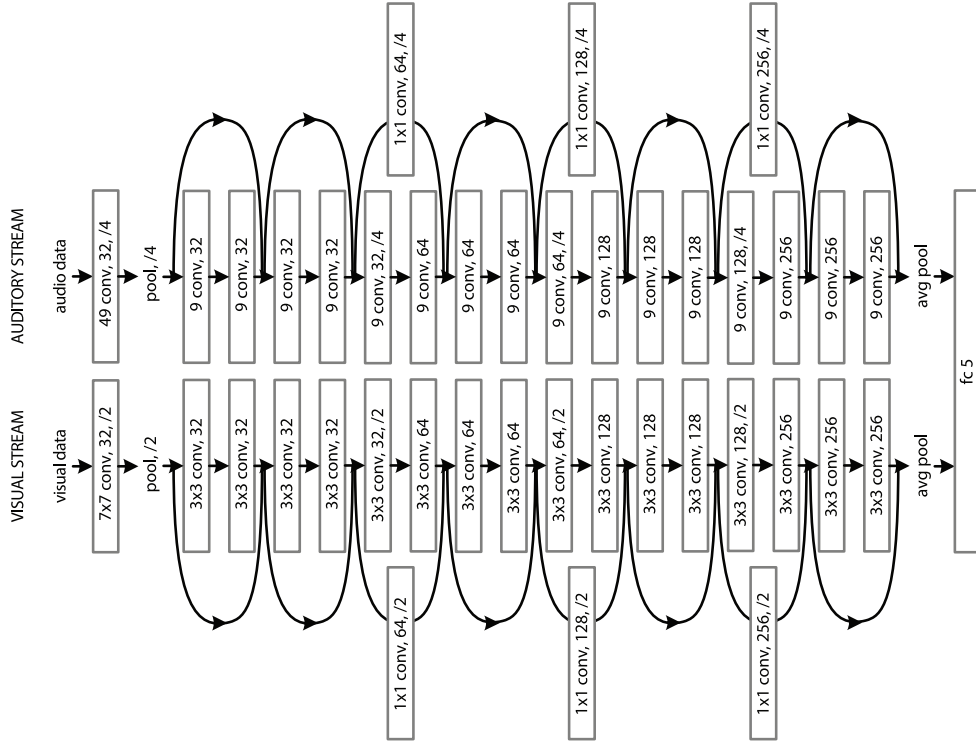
AUDITORY STREAM
audio data
49 conv, 32, /4
pool, /4
9 conv, 32
9 conv, 32
9 conv, 32
9 conv, 32
1x1 conv, 64, /4
9 conv, 32, /4
9 conv, 64
9 conv, 64
9 conv, 64
1x1 conv, 128, /4
9 conv, 64, /4
9 conv, 128
9 conv, 128
9 conv, 128
1x1 conv, 256, /4
9 conv, 128, /4
9 conv, 256
9 conv, 256
9 conv, 256
avg pool

VISUAL STREAM
visual data
7x7 conv, 32, /2
pool, /2
3x3 conv, 32
3x3 conv, 32
3x3 conv, 32
3x3 conv, 32
3x3 conv, 32, /2
1x1 conv, 64, /2
3x3 conv, 64
3x3 conv, 64
3x3 conv, 64
3x3 conv, 64, /2
1x1 conv, 128, /2
3x3 conv, 128
3x3 conv, 128
3x3 conv, 128
3x3 conv, 128, /2
1x1 conv, 256, /2
3x3 conv, 256
3x3 conv, 256
3x3 conv, 256
avg pool

fc 5